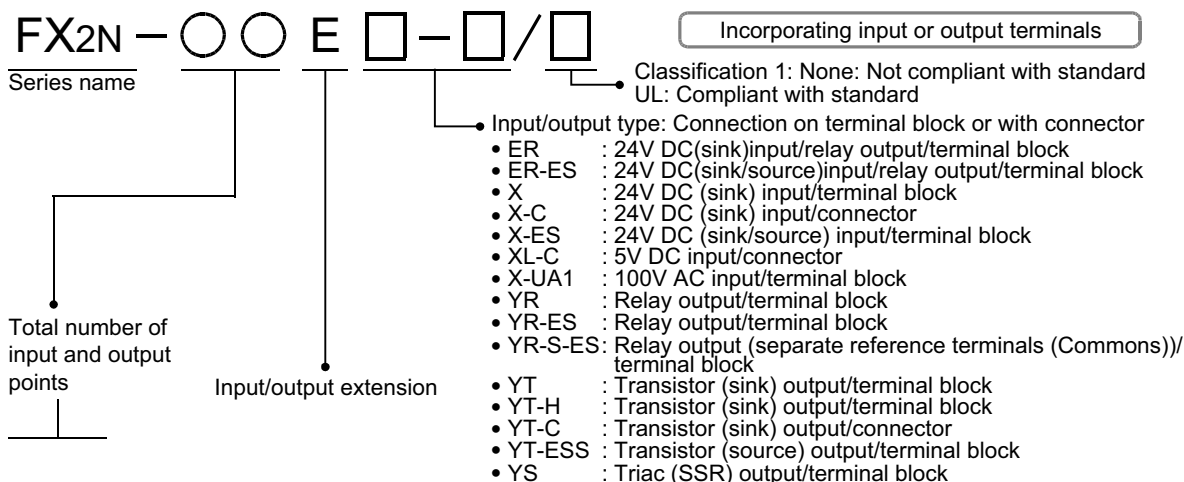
FX2N – ○ ○ E □ – □ / □

Incorporating input or output terminals

Series name

Classification 1: None: Not compliant with standard
UL: Compliant with standard

Input/output type: Connection on terminal block or with connector
• ER : 24V DC(sink)input/relay output/terminal block
• ER-ES : 24V DC(sink/source)input/relay output/terminal block
• X : 24V DC (sink) input/terminal block
• X-C : 24V DC (sink) input/connector
• X-ES : 24V DC (sink/source) input/terminal block
• XL-C : 5V DC input/connector
• X-UA1 : 100V AC input/terminal block
• YR : Relay output/terminal block
• YR-ES : Relay output/terminal block
• YR-S-ES: Relay output (separate reference terminals (Commons))/ terminal block
• YT : Transistor (sink) output/terminal block
• YT-H : Transistor (sink) output/terminal block
• YT-C : Transistor (sink) output/connector
• YT-ESS : Transistor (source) output/terminal block
• YS : Triac (SSR) output/terminal block

Total number of input and output points

Input/output extension